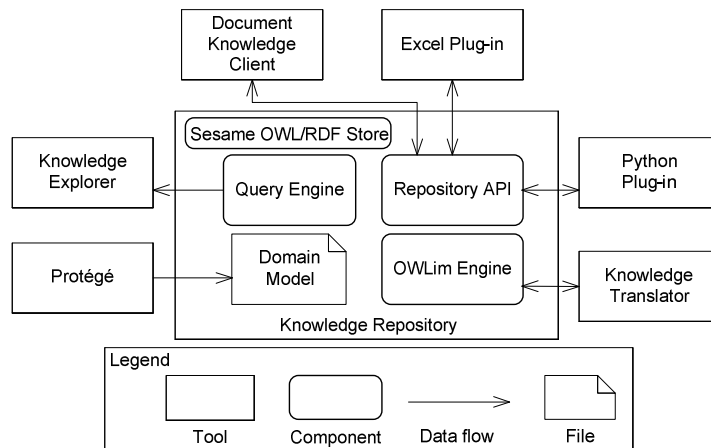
Document Knowledge Client

Excel Plug-in

Sesame OWL/RDF Store

Knowledge Explorer

Query Engine

Repository API

Python Plug-in

Protégé

Domain Model

OWLim Engine

Knowledge Translator

Knowledge Repository

Legend

Tool

Component

Data flow

File